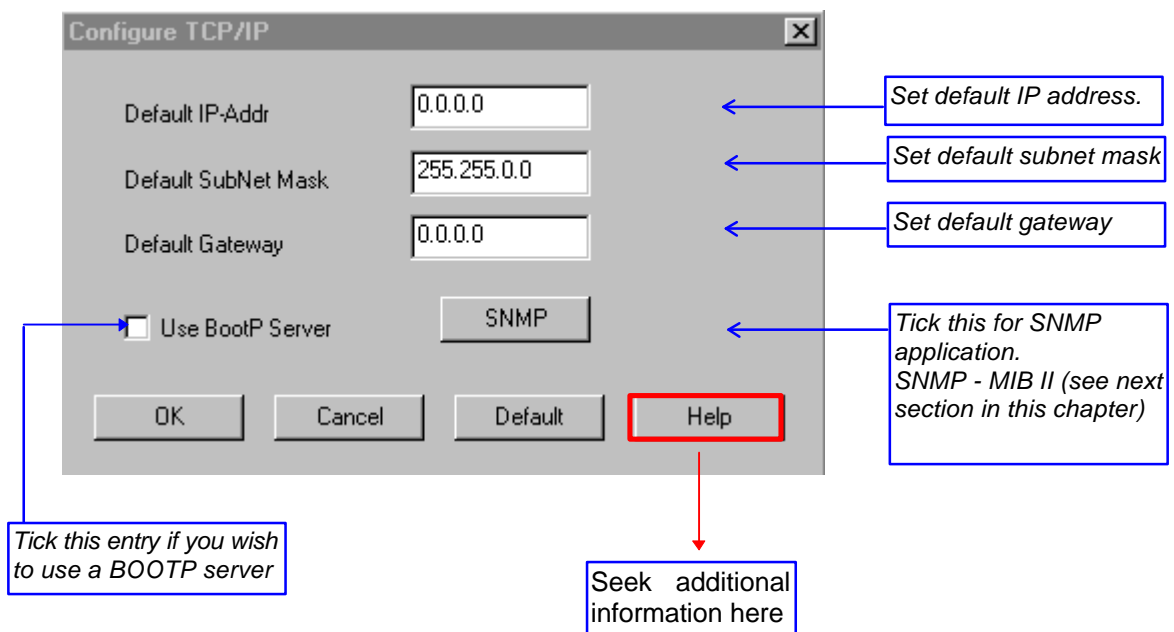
Configure TCP/IP

Default IP-Addr
0.0.0.0

Set default IP address.

Default SubNet Mask
255.255.0.0

Set default subnet mask

Default Gateway
0.0.0.0

Set default gateway

Use BootP Server

SNMP

Tick this for SNMP application.
SNMP - MIB II (see next section in this chapter)

OK
Cancel
Default
Help

Tick this entry if you wish to use a BOOTP server

Seek additional information here